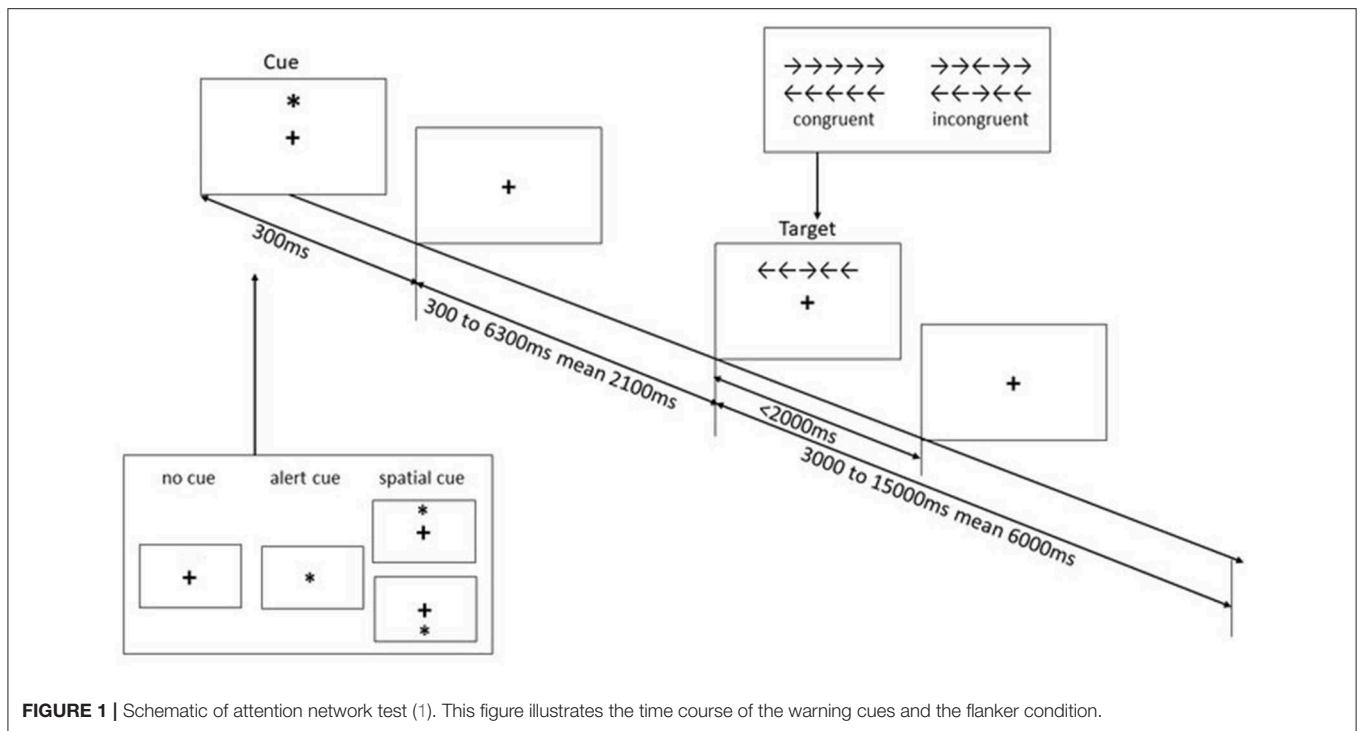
Cue

*

+

+

→→→→→
←←←←←
congruent

→→←→→
←←→←←
incongruent

300ms

Target

←←→←←

+

300 to 6300ms mean 2100ms

+

<2000ms

3000 to 15000ms mean 6000ms

no cue

alert cue

spatial cue

+

*

*
+

+
*

**FIGURE 1 |** Schematic of attention network test (1). This figure illustrates the time course of the warning cues and the flanker condition.